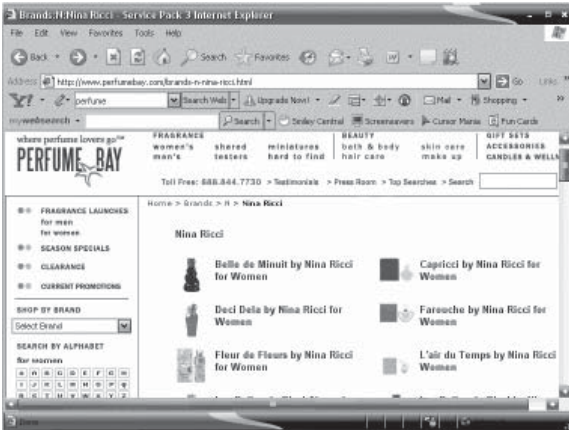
Brands-N-Nina Ricci - Service Pack 3 Internet Explorer

File Edit View Favorites Tools Help

Back Search Favorites

Address http://www.perfumebay.com/brands-n-nina-ricci.html Go Links

Y! perfume Search Web Upgrade Now! Mail Shopping

mywebsearch Search Smiley Central Screensavers Cursor Mania Fun Cards

where perfume lovers go™
PERFUME BAY

FRAGRANCE
women's shared miniatures
men's testers hard to find

BEAUTY
bath & body skin care
hair care make up

GIFT SETS
ACCESSORIES
CANDLES & WELLNESS

Toll Free: 888.844.7730 > Testimonials > Press Room > Top Searches > Search

FRAGRANCE LAUNCHES
for men
for women

SEASON SPECIALS

CLEARANCE

CURRENT PROMOTIONS

SHOP BY BRAND

Select Brand

SEARCH BY ALPHABET

for women

Home > Brands > N > Nina Ricci

Nina Ricci

Belle de Minuit by Nina Ricci for Women

Capricci by Nina Ricci for Women

Deci Dela by Nina Ricci for Women

Farouche by Nina Ricci for Women

Fleur de Fleurs by Nina Ricci for Women

L'air du Temps by Nina Ricci for Women

Done